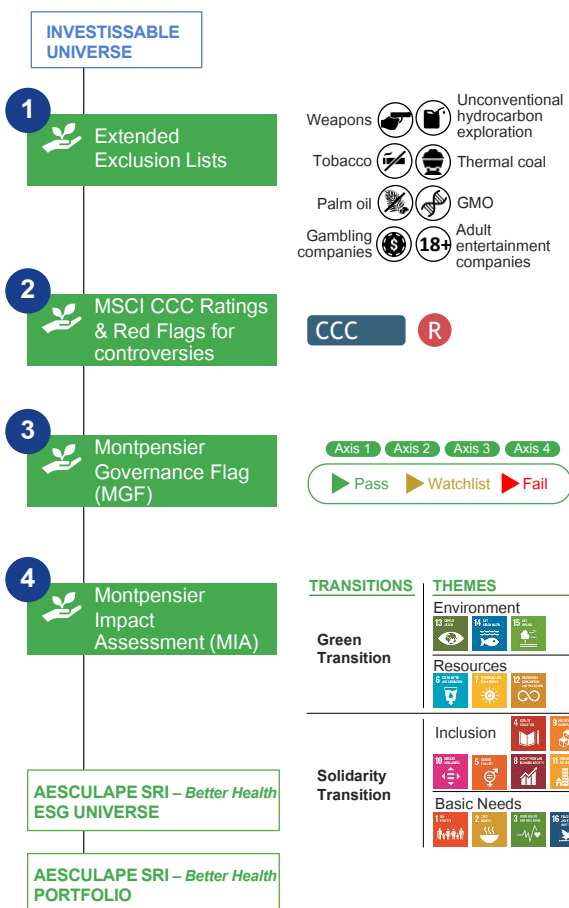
INVESTISSABLE UNIVERSE

1
Extended Exclusion Lists

Weapons
Unconventional hydrocarbon exploration
Tobacco
Thermal coal
Palm oil
GMO
Gambling companies
18+
Adult entertainment companies

2
MSCI CCC Ratings & Red Flags for controversies

CCC
R

3
Montpensier Governance Flag (MGF)

Axis 1 Axis 2 Axis 3 Axis 4
Pass Watchlist Fail

4
Montpensier Impact Assessment (MIA)

| TRANSITIONS | THEMES |
|---|---|
| Green Transition | Environment 13 14 15 |
| | Resources 6 7 12 |
| Solidarity Transition | Inclusion 4 9 10 5 8 11 |
| | Basic Needs 1 2 3 16 |

AESCULAPE SRI – Better Health ESG UNIVERSE

AESCULAPE SRI – Better Health PORTFOLIO